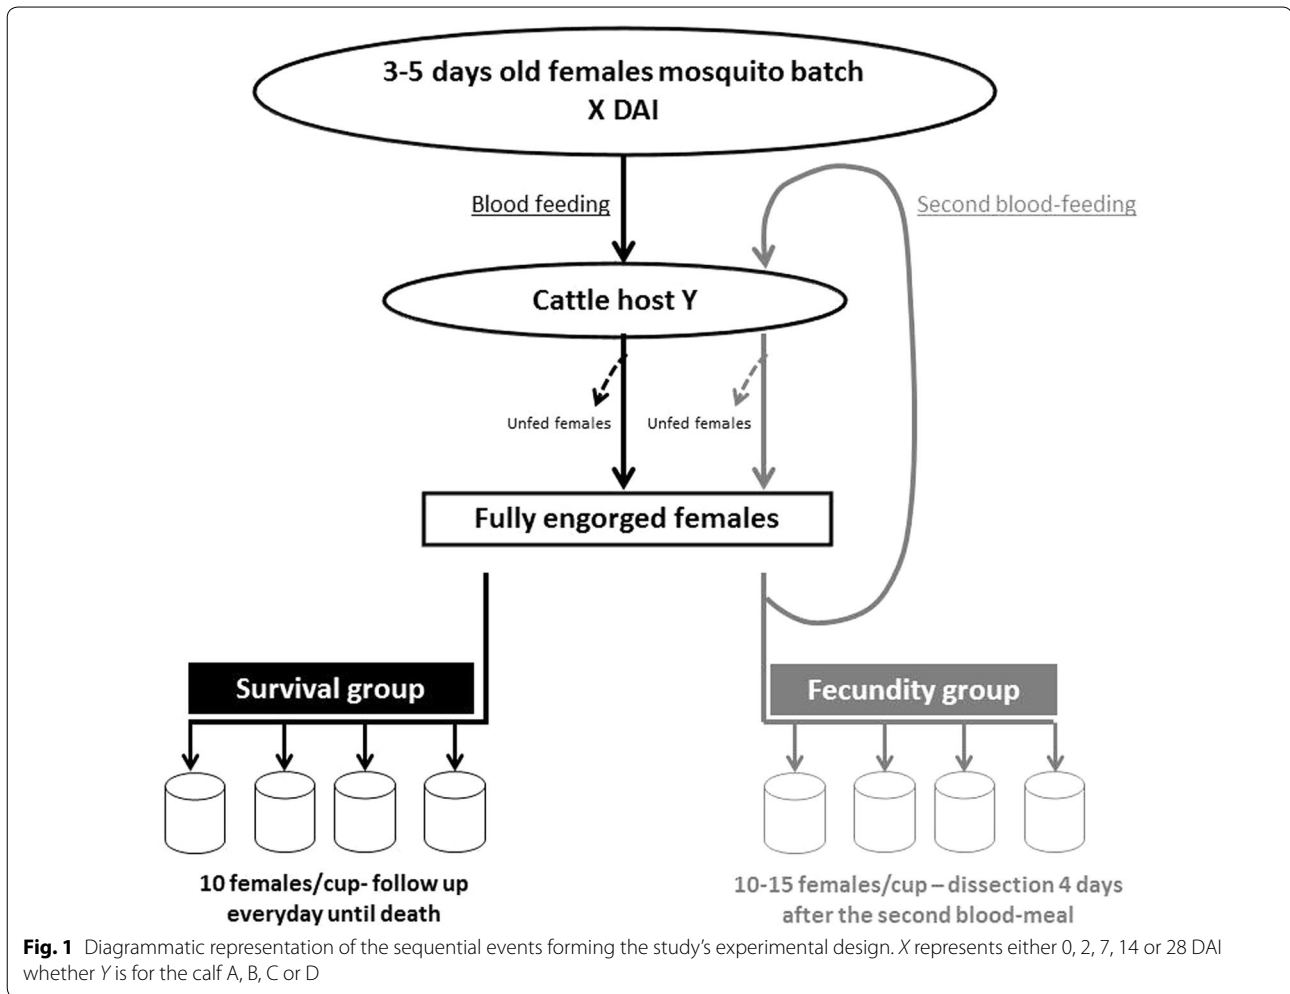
3-5 days old females mosquito batch
X DAI

Blood feeding

Second blood-feeding

Cattle host Y

Unfed females

Unfed females

Fully engorged females

Survival group

Fecundity group

10 females/cup- follow up everyday until death

10-15 females/cup – dissection 4 days after the second blood-meal

**Fig. 1** Diagrammatic representation of the sequential events forming the study's experimental design. *X* represents either 0, 2, 7, 14 or 28 DAI whether *Y* is for the calf A, B, C or D